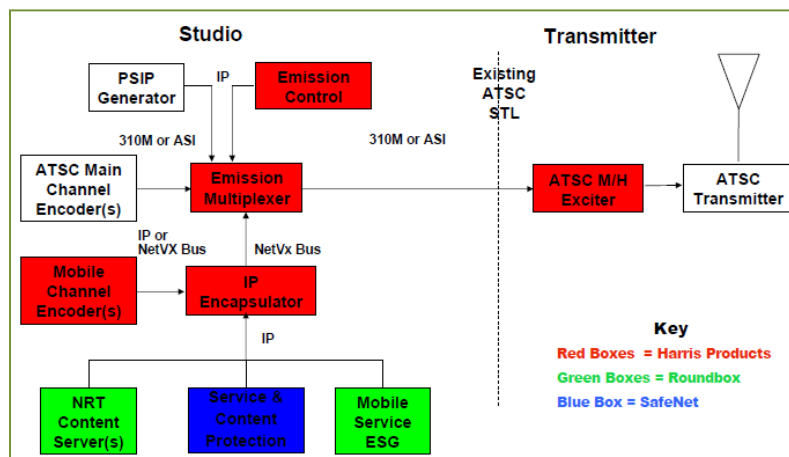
Studio

Transmitter

PSIP Generator

IP

Emission Control

Existing ATSC STL

310M or ASI

310M or ASI

ATSC Main Channel Encoder(s)

Emission Multiplexer

ATSC M/H Exciter

ATSC Transmitter

IP or NetVX Bus

NetVx Bus

Mobile Channel Encoder(s)

IP Encapsulator

IP

Key

Red Boxes = Harris Products

Green Boxes = Roundbox

Blue Box = SafeNet

NRT Content Server(s)

Service & Content Protection

Mobile Service ESG